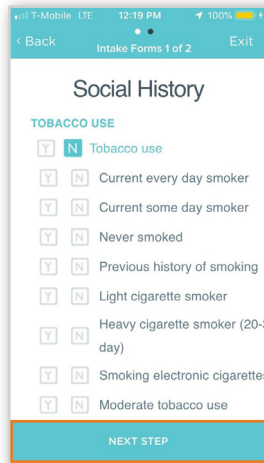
T-Mobile LTE 12:19 PM 100%

< Back
Intake Forms 1 of 2
Exit

Social History

TOBACCO USE

Y N Tobacco use

Y N Current every day smoker

Y N Current some day smoker

Y N Never smoked

Y N Previous history of smoking

Y N Light cigarette smoker

Y N Heavy cigarette smoker (20-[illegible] day)

Y N Smoking electronic cigarette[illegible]

Y N Moderate tobacco use

NEXT STEP